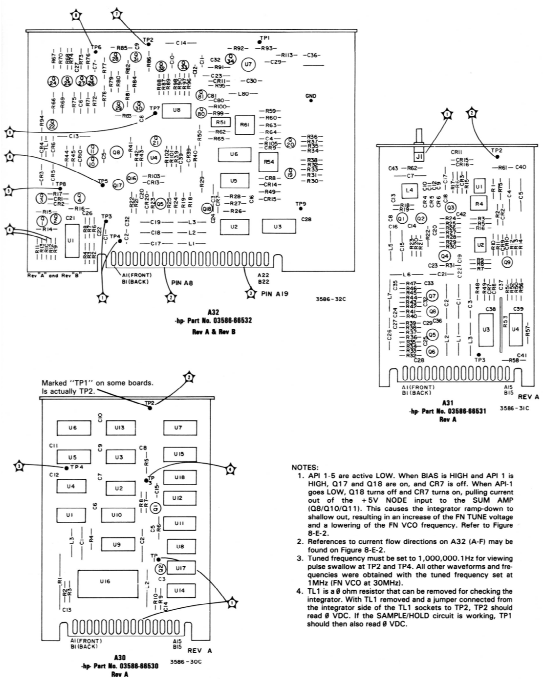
TP6 TP2 TP1 TP7 TP5 TP8 TP3 TP4 TP9

U7 U8 U6 U5 U2 U3 U1 U4

GND

Rev "A" and Rev "B"

A1(FRONT)
B1(BACK)

PIN A8

A22
B22

PIN A19

3586-32C

A32
-hp- Part No. 03586-66532
Rev A & Rev B

J1 CR11 TP2

L4 U1 R4 U3 U4

TP3

A1(FRONT)
B1(BACK)

A15
B15

REV A

A31
-hp- Part No. 03586-66531
Rev A

3586-31C

Marked "TP1" on some boards. Is actually TP2.

TP2

U6 U13 U7
U5 U3 U15
TP4
U4 U2 U12
U1 U10 U11
U9 U8
U16 U17
U14

TP1

A1(FRONT)
B1(BACK)

A15
B15

REV A

A30
-hp- Part No. 03586-66530
Rev A

3586-30C

NOTES:
1. API 1-5 are active LOW. When BIAS is HIGH and API 1 is HIGH, Q17 and Q18 are on, and CR7 is off. When API-1 goes LOW, Q18 turns off and CR7 turns on, pulling current out of the +5V NODE input to the SUM AMP (Q8/Q10/Q11). This causes the integrator ramp-down to shallow out, resulting in an increase of the FN TUNE voltage and a lowering of the FN VCO frequency. Refer to Figure 8-E-2.
2. References to current flow directions on A32 (A-F) may be found on Figure 8-E-2.
3. Tuned frequency must be set to 1,000,000.1Hz for viewing pulse swallow at TP2 and TP4. All other waveforms and frequencies were obtained with the tuned frequency set at 1MHz (FN VCO at 30MHz).
4. TL1 is a 0 ohm resistor that can be removed for checking the integrator. With TL1 removed and a jumper connected from the integrator side of the TL1 sockets to TP2, TP2 should read 0 VDC. If the SAMPLE/HOLD circuit is working, TP1 should then also read 0 VDC.